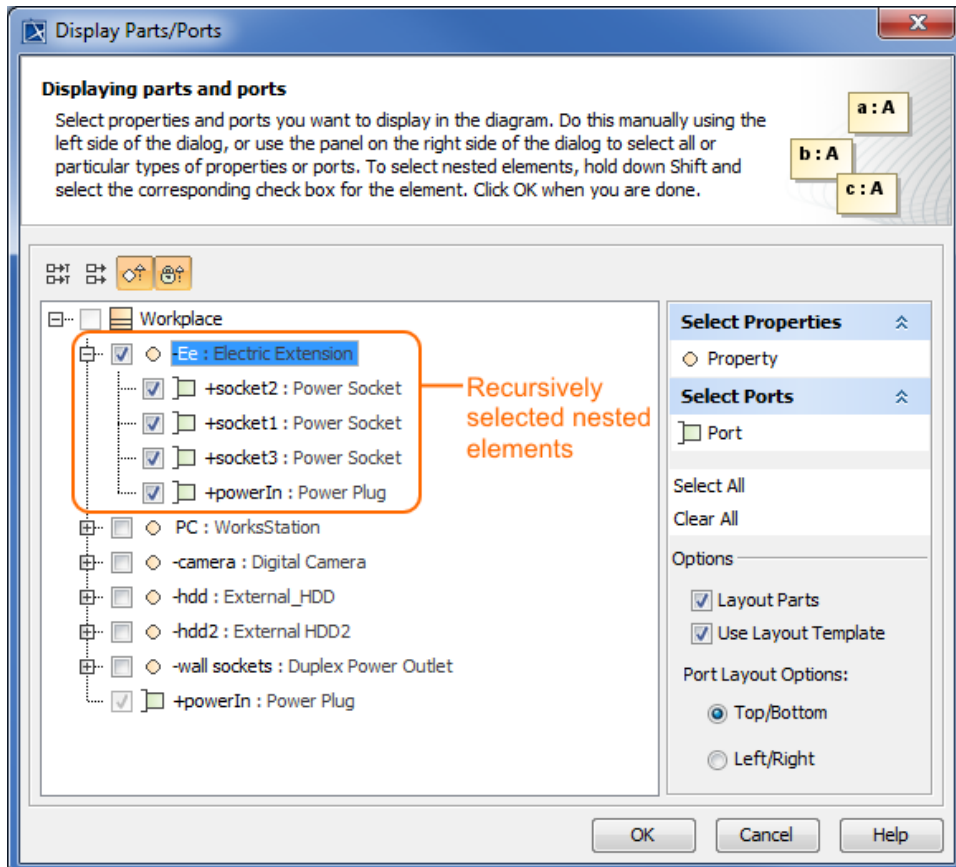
Display Parts/Ports

Displaying parts and ports

Select properties and ports you want to display in the diagram. Do this manually using the left side of the dialog, or use the panel on the right side of the dialog to select all or particular types of properties or ports. To select nested elements, hold down Shift and select the corresponding check box for the element. Click OK when you are done.

a : A
b : A
c : A

Workplace
-Ee : Electric Extension
+socket2 : Power Socket
+socket1 : Power Socket
+socket3 : Power Socket
+powerIn : Power Plug
PC : WorksStation
-camera : Digital Camera
-hdd : External_HDD
-hdd2 : External HDD2
-wall sockets : Duplex Power Outlet
+powerIn : Power Plug

Recursively selected nested elements

Select Properties
Property
Select Ports
Port
Select All
Clear All
Options
Layout Parts
Use Layout Template
Port Layout Options:
Top/Bottom
Left/Right

OK
Cancel
Help